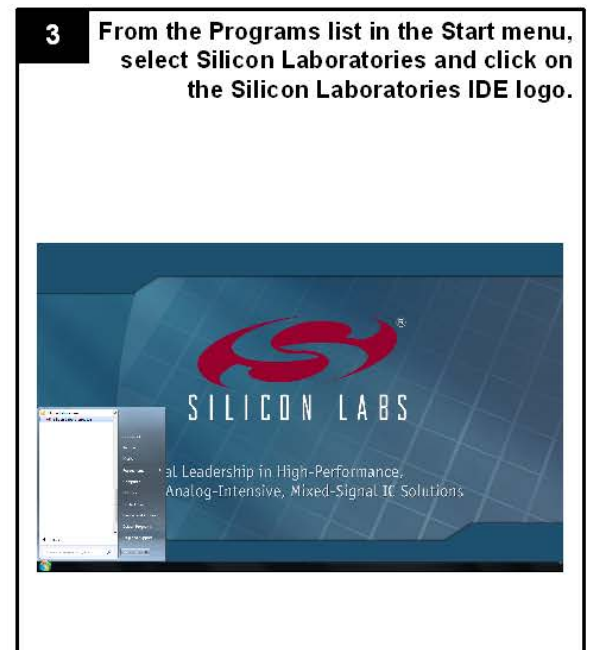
3

From the Programs list in the Start menu, select Silicon Laboratories and click on the Silicon Laboratories IDE logo.

®

SILICON LABS

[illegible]al Leadership in High-Performance, Analog-Intensive, Mixed-Signal IC Solutions

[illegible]